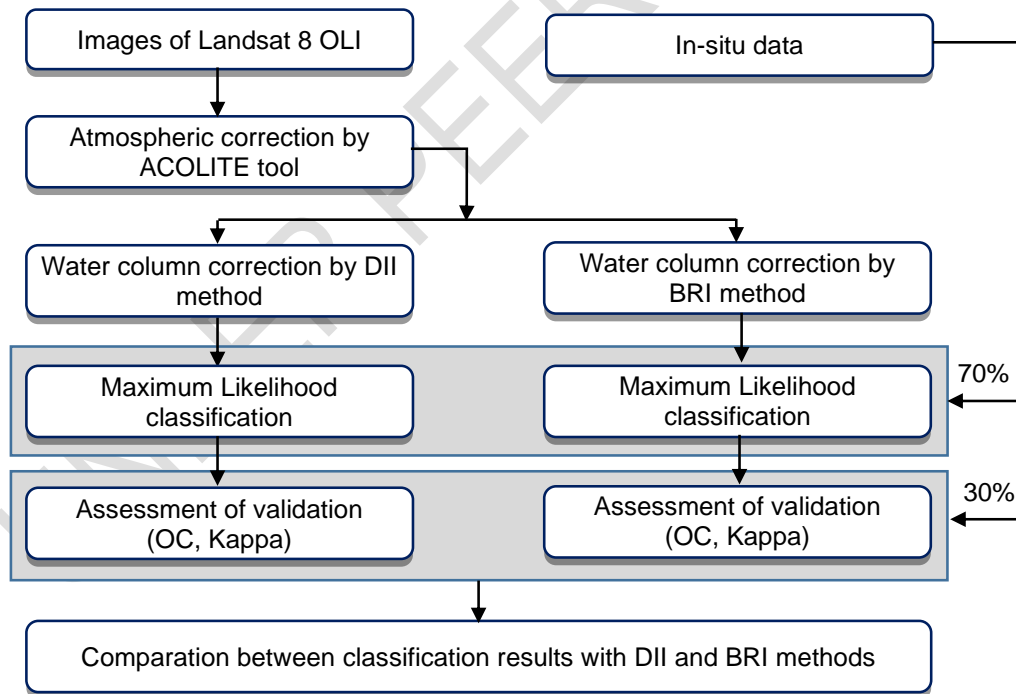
Images of Landsat 8 OLI

In-situ data

Atmospheric correction by ACOLITE tool

Water column correction by DII method

Water column correction by BRI method

Maximum Likelihood classification

Maximum Likelihood classification

70%

Assessment of validation (OC, Kappa)

Assessment of validation (OC, Kappa)

30%

Comparation between classification results with DII and BRI methods